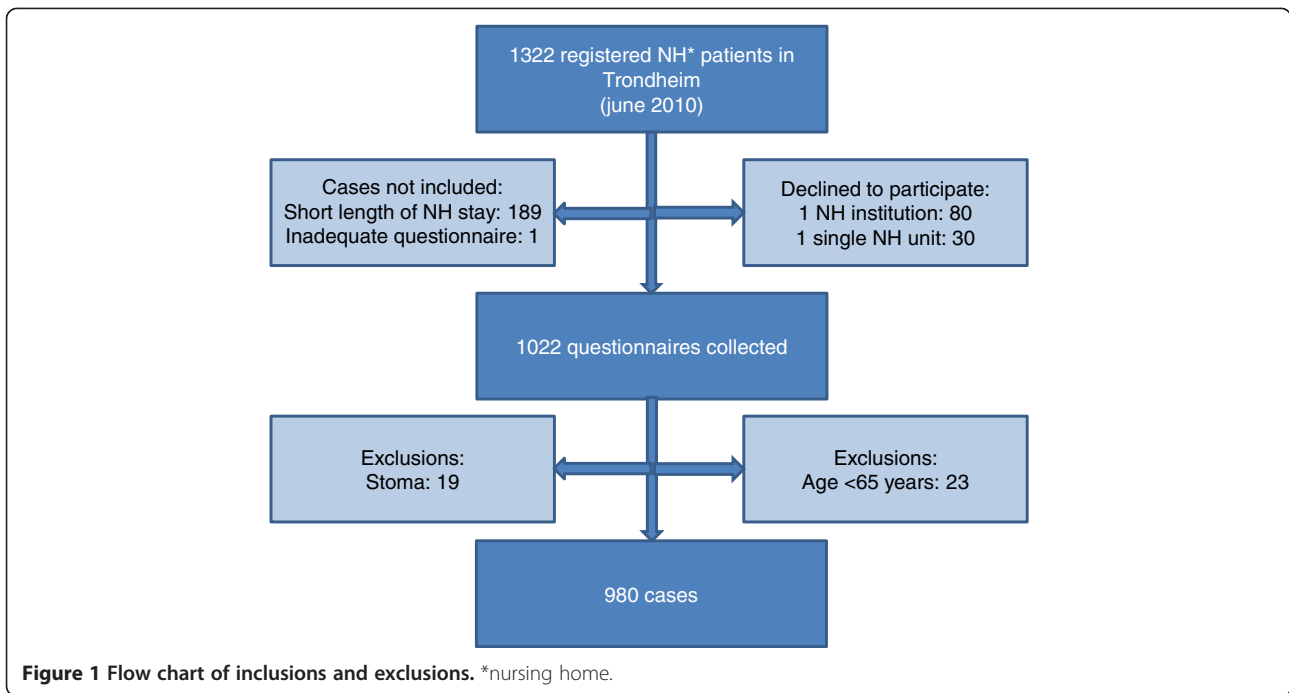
1322 registered NH* patients in Trondheim (june 2010)

Cases not included:
Short length of NH stay: 189
Inadequate questionnaire: 1

Declined to participate:
1 NH institution: 80
1 single NH unit: 30

1022 questionnaires collected

Exclusions:
Stoma: 19

Exclusions:
Age <65 years: 23

980 cases

**Figure 1 Flow chart of inclusions and exclusions.** *nursing home.